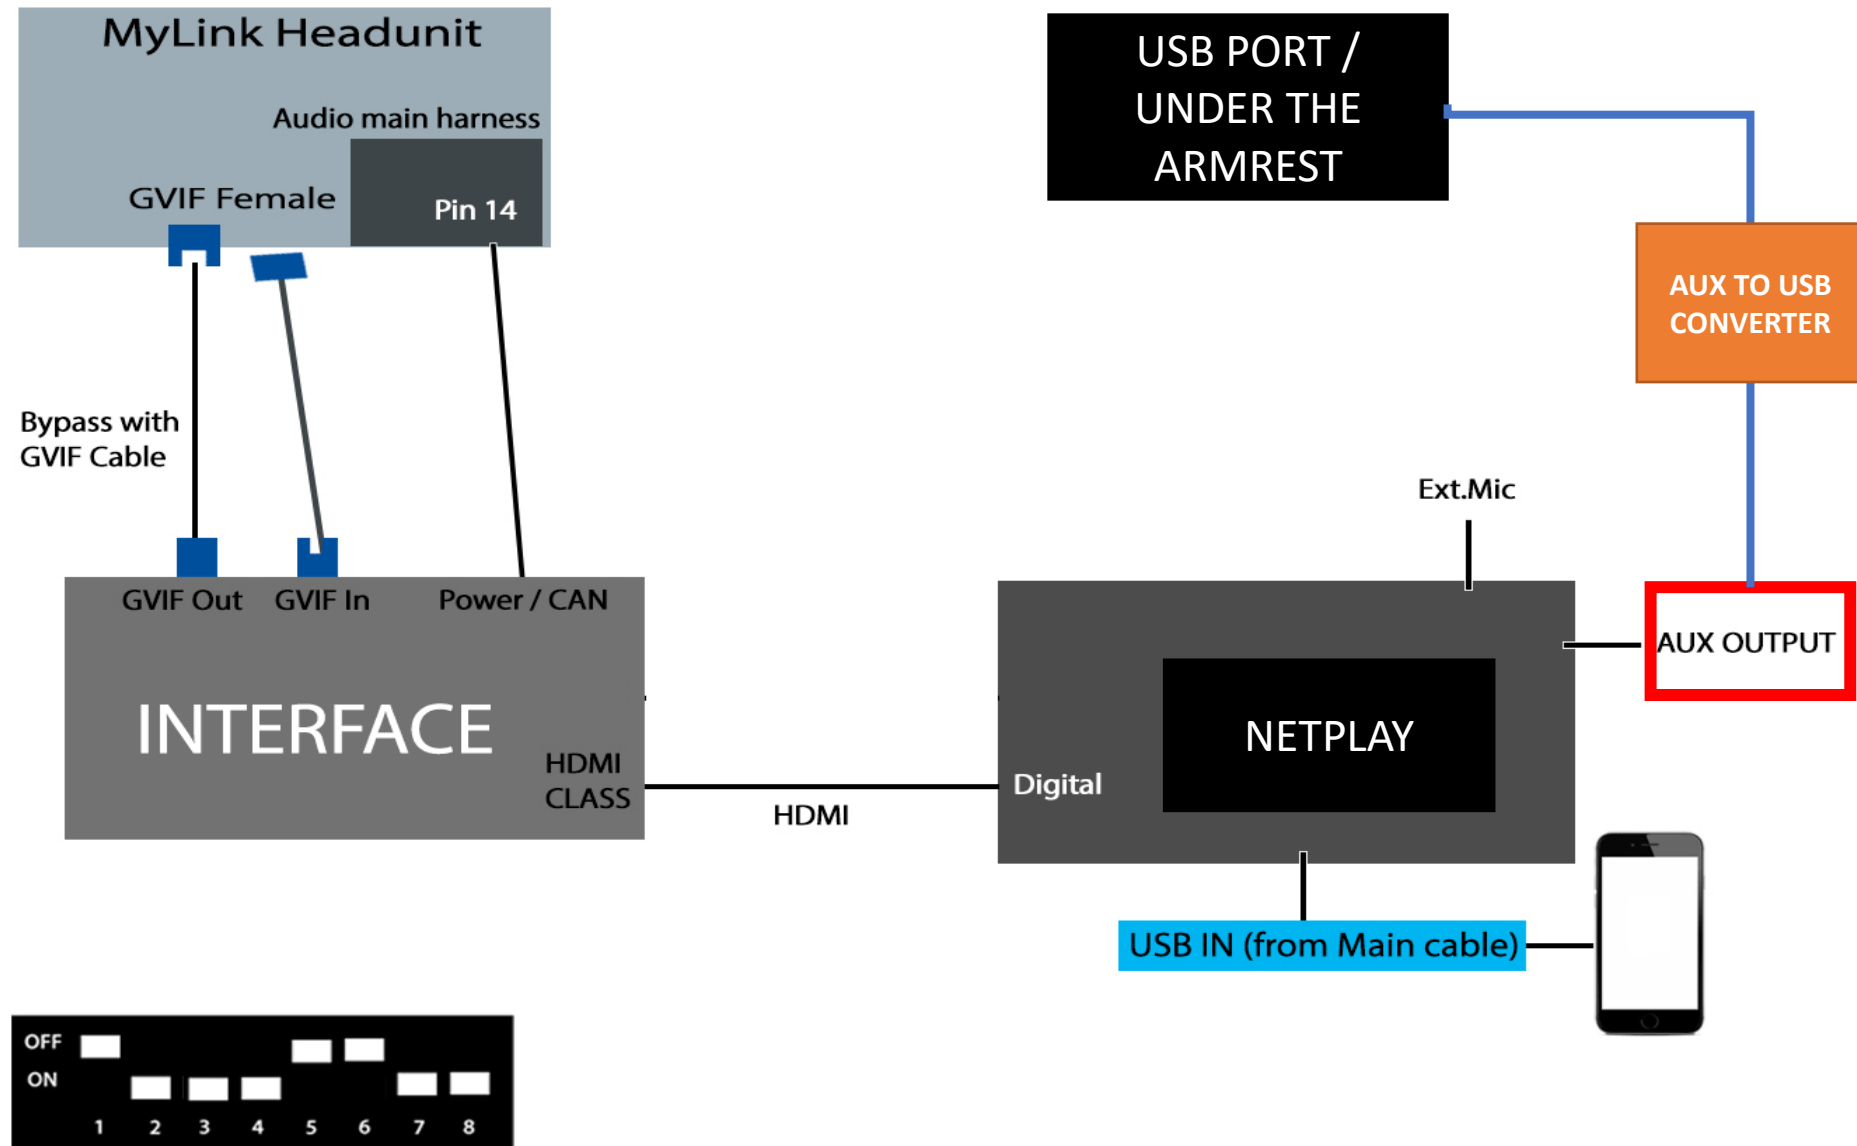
MyLink Headunit

Audio main harness

GVIF Female

Pin 14

USB PORT / UNDER THE ARMREST

AUX TO USB CONVERTER

Bypass with GVIF Cable

Ext.Mic

GVIF Out

GVIF In

Power / CAN

INTERFACE

HDMI CLASS

HDMI

AUX OUTPUT

NETPLAY

Digital

USB IN (from Main cable)

OFF

ON

1 2 3 4 5 6 7 8